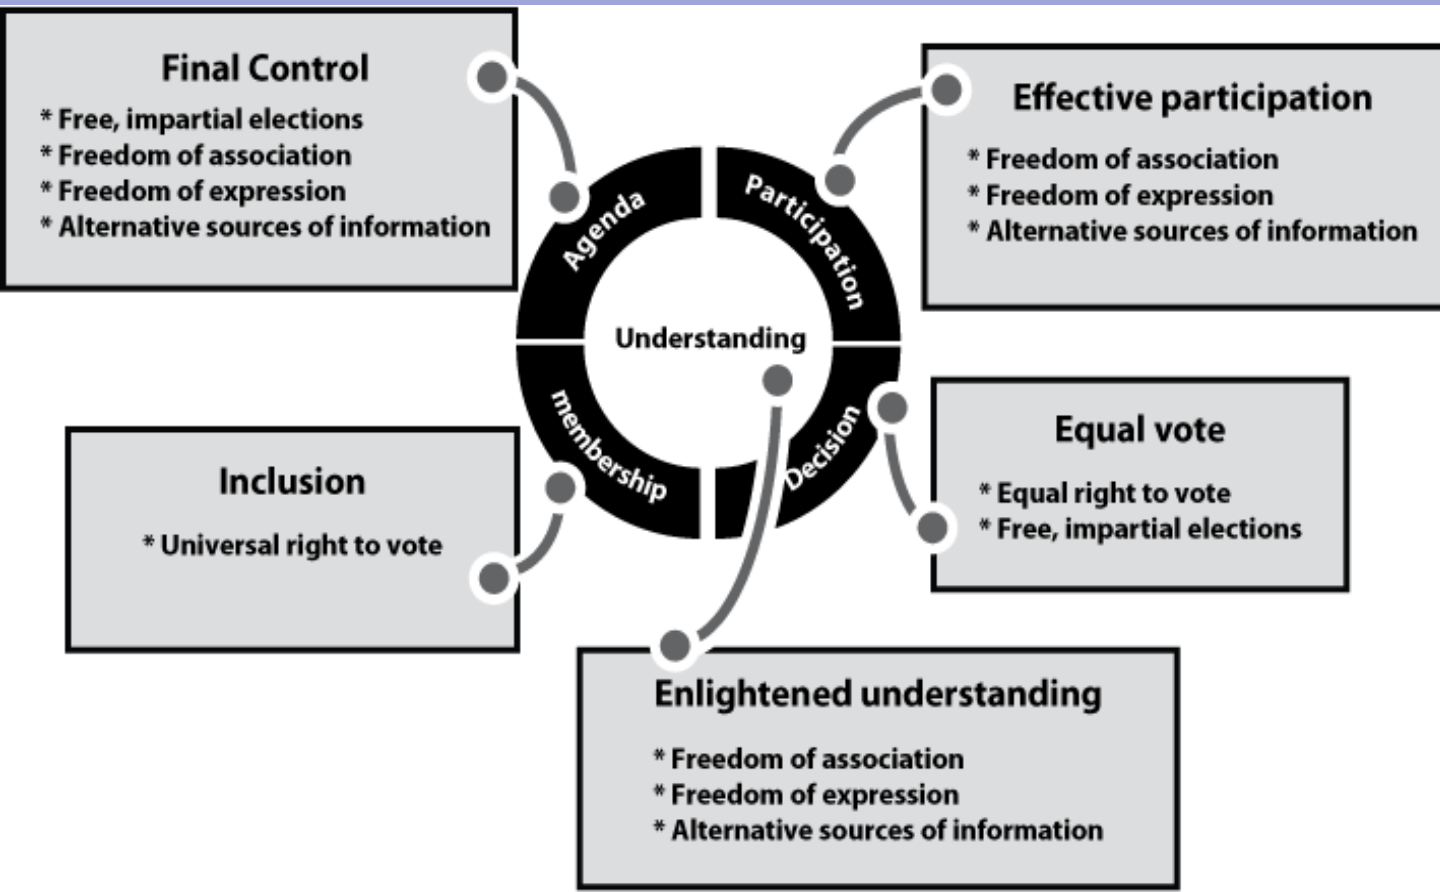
Final Control

* Free, impartial elections
* Freedom of association
* Freedom of expression
* Alternative sources of information

Effective participation

* Freedom of association
* Freedom of expression
* Alternative sources of information

Agenda

Participation

Understanding

membership

Decision

Inclusion

* Universal right to vote

Equal vote

* Equal right to vote
* Free, impartial elections

Enlightened understanding

* Freedom of association
* Freedom of expression
* Alternative sources of information